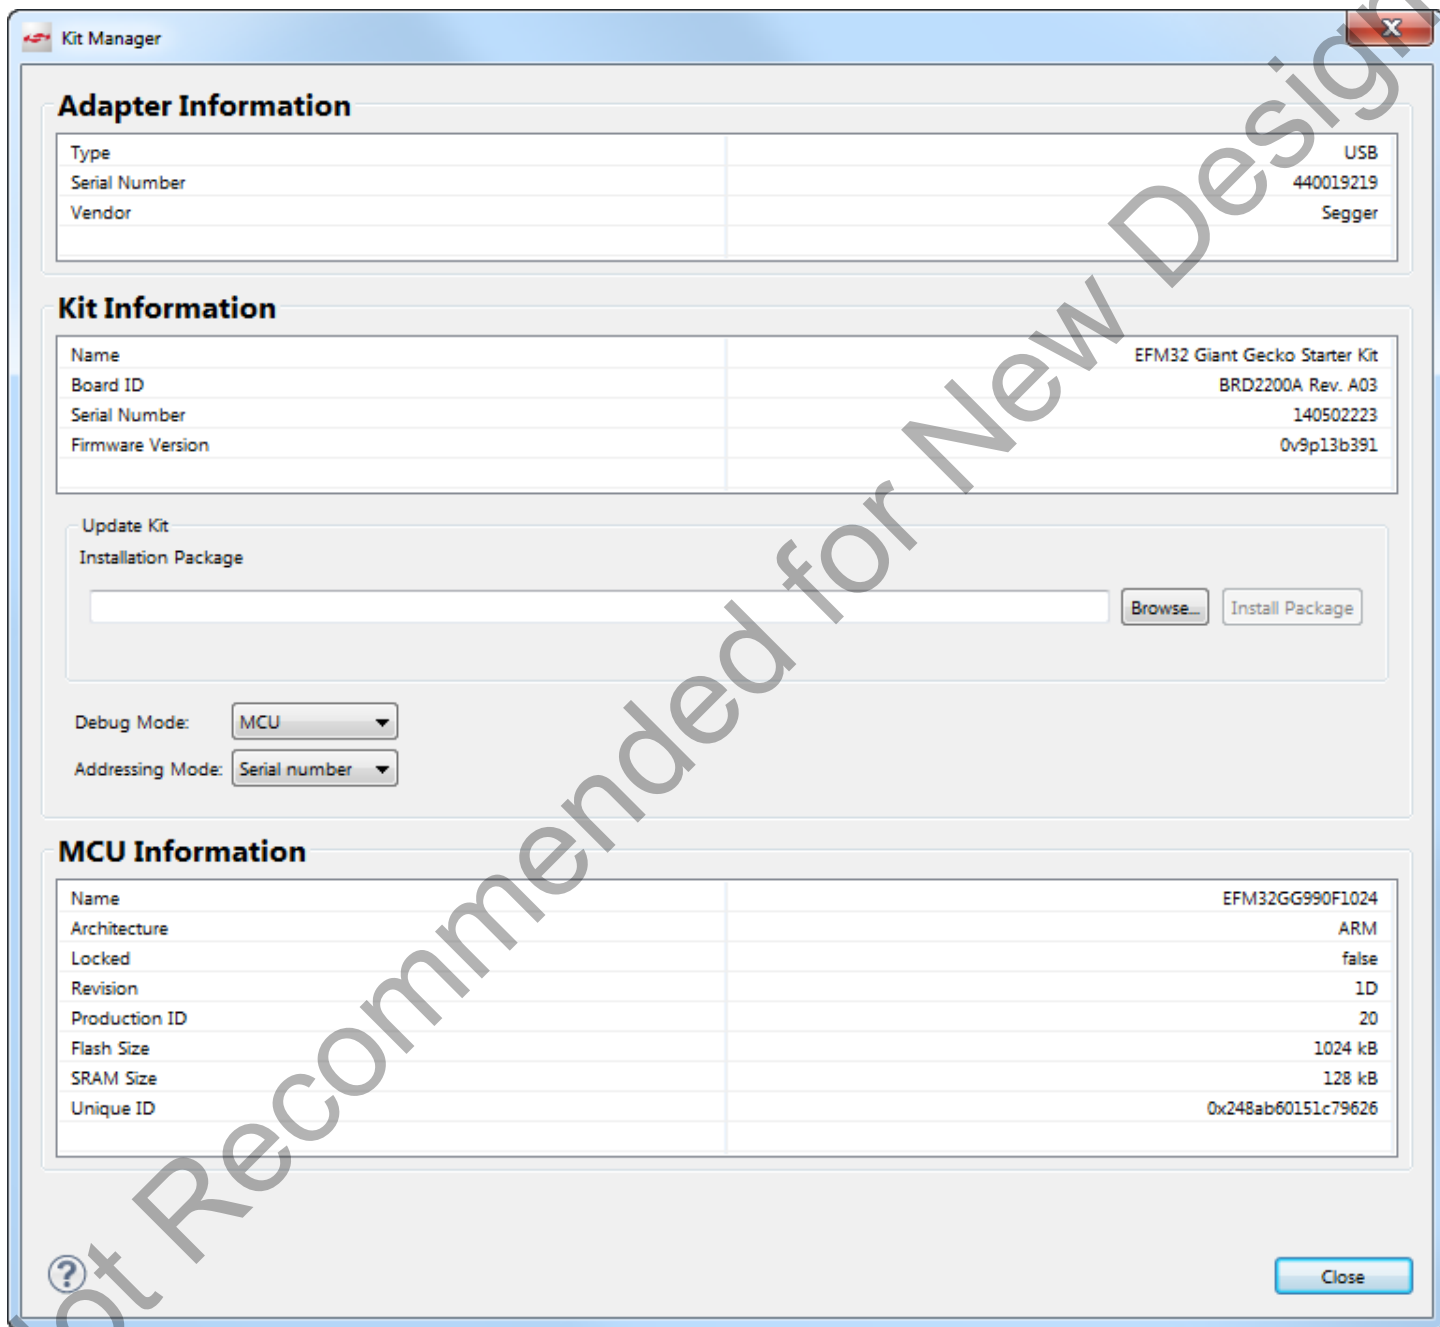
Kit Manager

Adapter Information

| Type | USB |
|---|---|
| Serial Number | 440019219 |
| Vendor | Segger |

Kit Information

| Name | EFM32 Giant Gecko Starter Kit |
|---|---|
| Board ID | BRD2200A Rev. A03 |
| Serial Number | 140502223 |
| Firmware Version | 0v9p13b391 |

Update Kit
Installation Package

Browse... Install Package

Debug Mode: MCU
Addressing Mode: Serial number

MCU Information

| Name | EFM32GG990F1024 |
|---|---|
| Architecture | ARM |
| Locked | false |
| Revision | 1D |
| Production ID | 20 |
| Flash Size | 1024 kB |
| SRAM Size | 128 kB |
| Unique ID | 0x248ab60151c79626 |

Close

ot Recommended for New Design